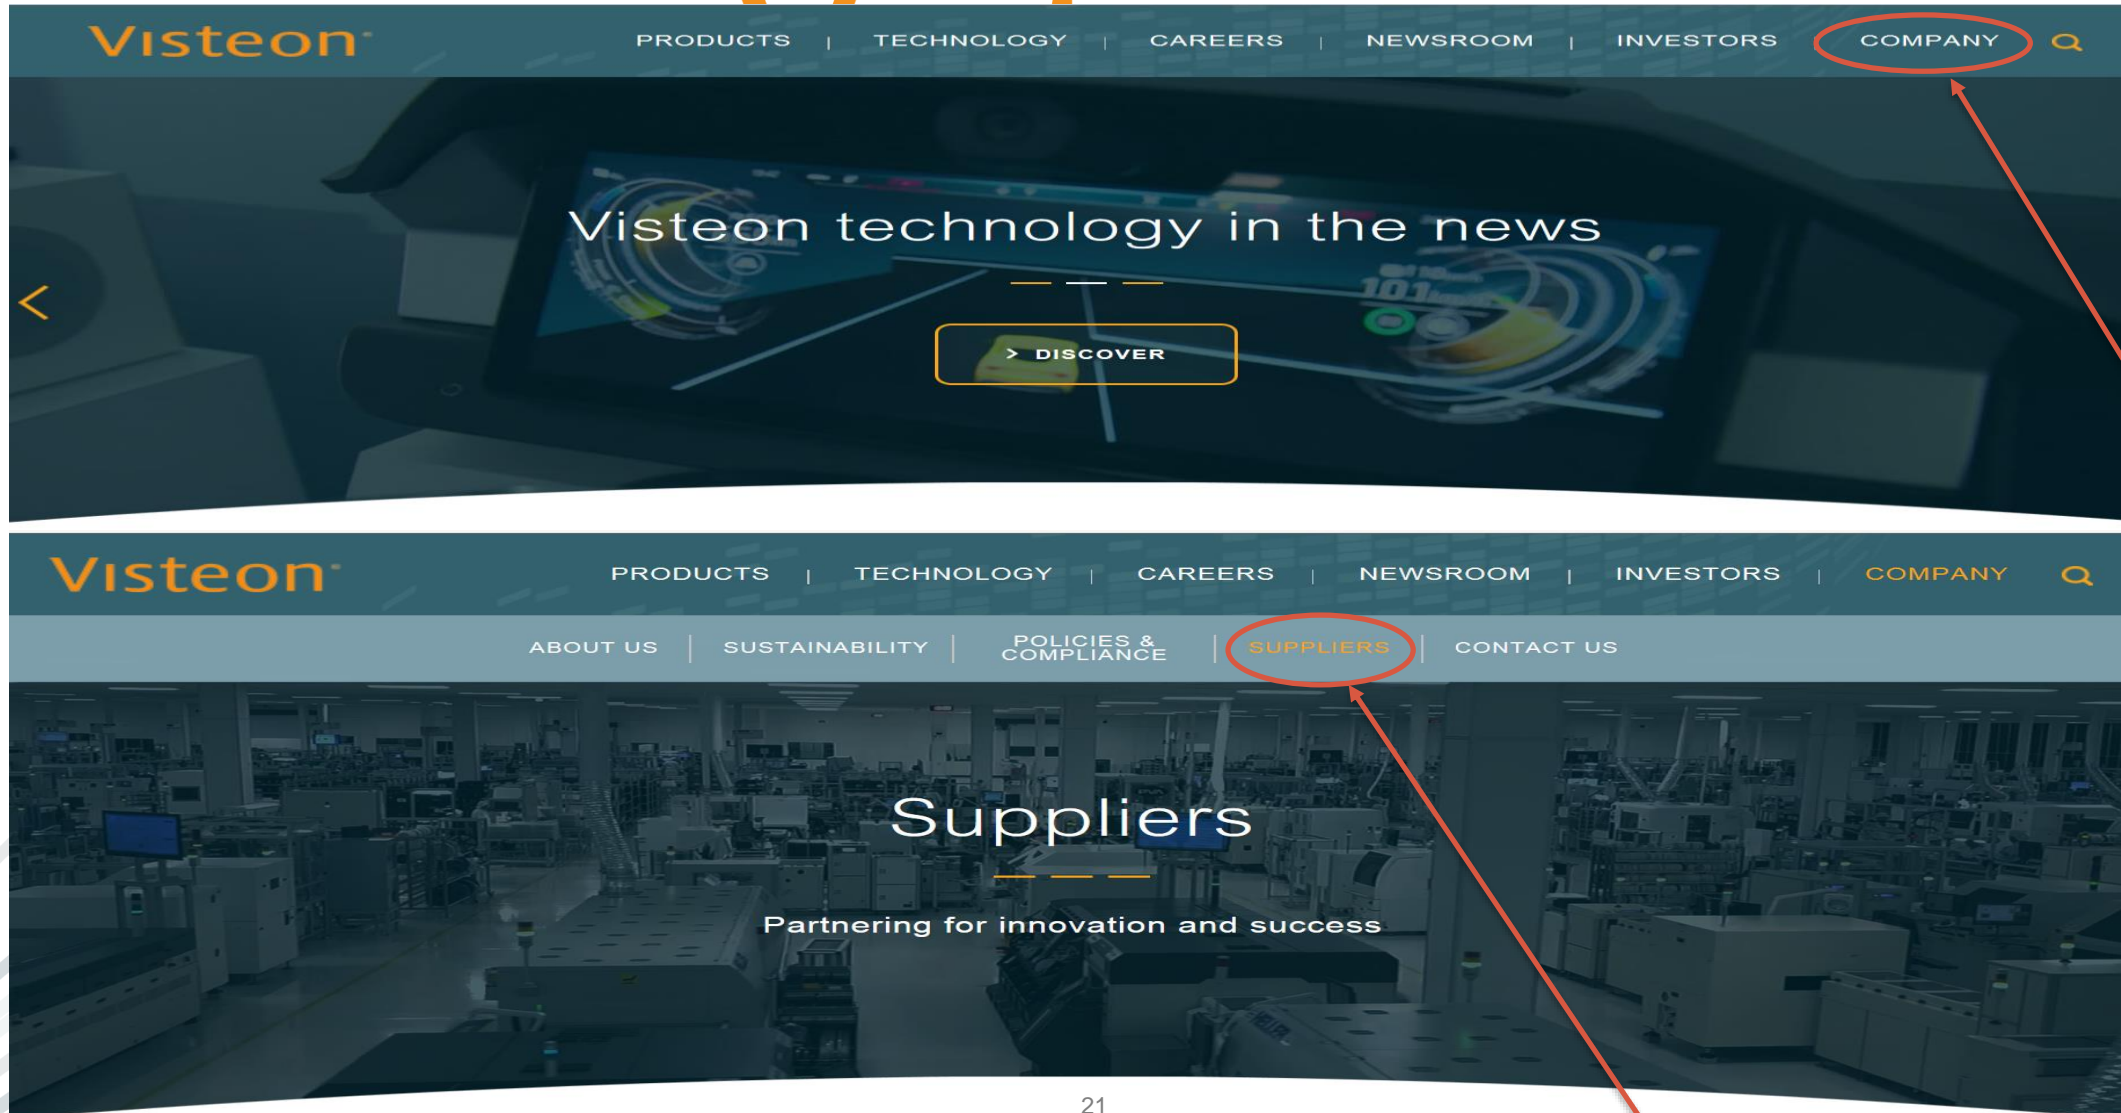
Visteon

PRODUCTS | TECHNOLOGY | CAREERS | NEWSROOM | INVESTORS COMPANY

Visteon technology in the news

> DISCOVER

Visteon

PRODUCTS | TECHNOLOGY | CAREERS | NEWSROOM | INVESTORS | COMPANY

ABOUT US | SUSTAINABILITY | POLICIES & COMPLIANCE | SUPPLIERS | CONTACT US

Suppliers

Partnering for innovation and success

21